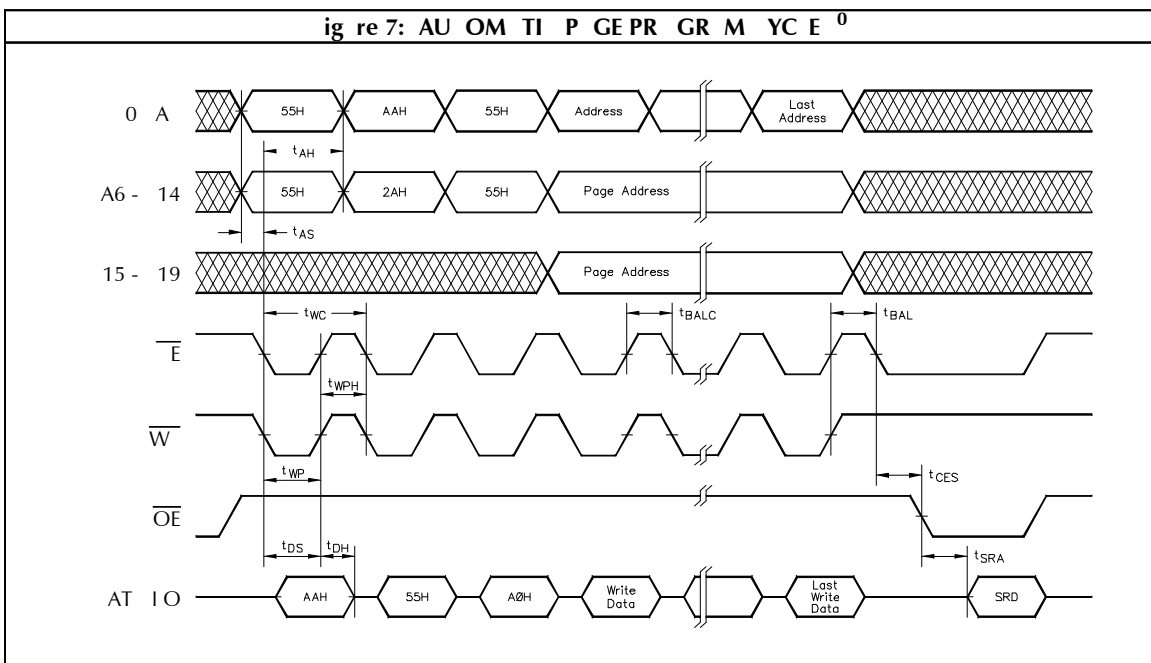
ig re 7: AU OM TI P GE PR GR M YC E $^0$

0 A
55H
AAH
55H
Address
Last Address

$t_{AH}$

A6 - 14
55H
2AH
55H
Page Address

$t_{AS}$

15 - 19
Page Address

$t_{WC}$
$t_{BALC}$
$t_{BAL}$

$\overline{E}$

$t_{WPH}$

$\overline{W}$

$t_{WP}$
$t_{CES}$

$\overline{OE}$

$t_{DS}$
$t_{DH}$
$t_{SRA}$

AT I O
AAH
55H
AØH
Write Data
Last Write Data
SRD